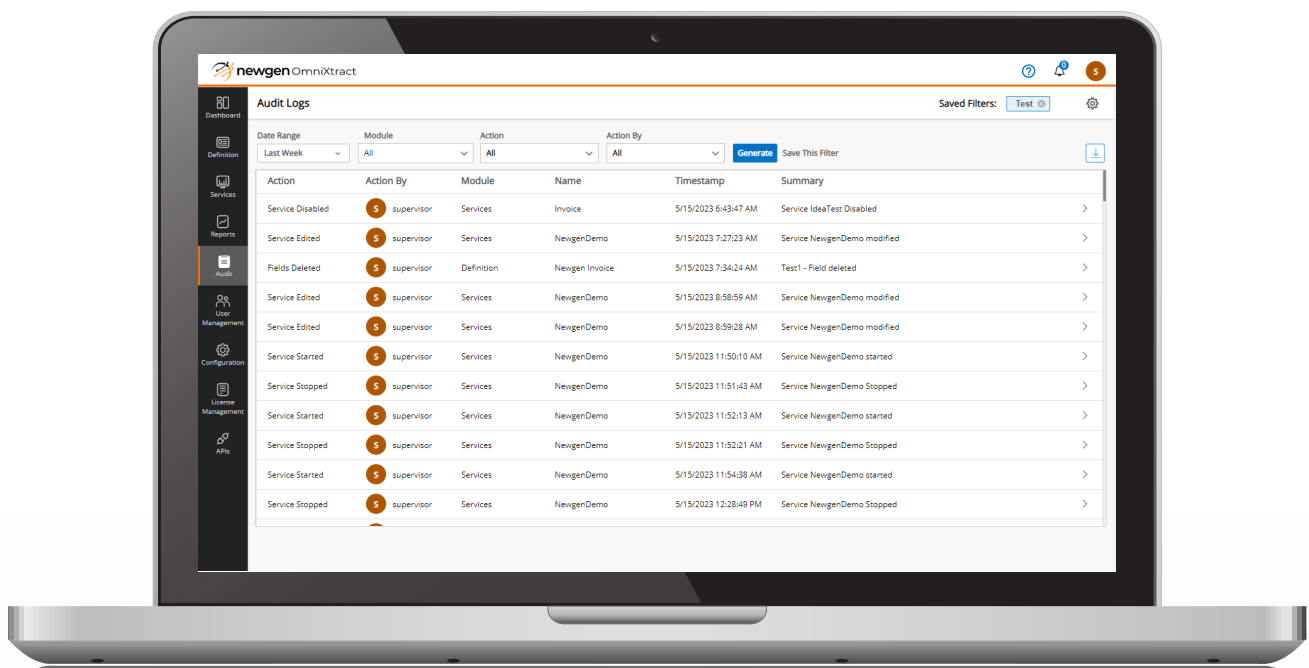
newgen OmniXtract

0

S

Dashboard

Definition

Services

Reports

Audit

User Management

Configuration

License Management

APIs

Audit Logs

Saved Filters: Test

Date Range
Last Week

Module
All

Action
All

Action By
All

Generate

Save This Filter

| Action | Action By | Module | Name | Timestamp | Summary |
|---|---|---|---|---|---|
| Service Disabled | S supervisor | Services | Invoice | 5/15/2023 6:43:47 AM | Service IdeaTest Disabled |
| Service Edited | S supervisor | Services | NewgenDemo | 5/15/2023 7:27:23 AM | Service NewgenDemo modified |
| Fields Deleted | S supervisor | Definition | Newgen Invoice | 5/15/2023 7:34:24 AM | Test1 - Field deleted |
| Service Edited | S supervisor | Services | NewgenDemo | 5/15/2023 8:58:59 AM | Service NewgenDemo modified |
| Service Edited | S supervisor | Services | NewgenDemo | 5/15/2023 8:59:28 AM | Service NewgenDemo modified |
| Service Started | S supervisor | Services | NewgenDemo | 5/15/2023 11:50:10 AM | Service NewgenDemo started |
| Service Stopped | S supervisor | Services | NewgenDemo | 5/15/2023 11:51:43 AM | Service NewgenDemo Stopped |
| Service Started | S supervisor | Services | NewgenDemo | 5/15/2023 11:52:13 AM | Service NewgenDemo started |
| Service Stopped | S supervisor | Services | NewgenDemo | 5/15/2023 11:52:21 AM | Service NewgenDemo Stopped |
| Service Started | S supervisor | Services | NewgenDemo | 5/15/2023 11:54:38 AM | Service NewgenDemo started |
| Service Stopped | S supervisor | Services | NewgenDemo | 5/15/2023 12:28:49 PM | Service NewgenDemo Stopped |